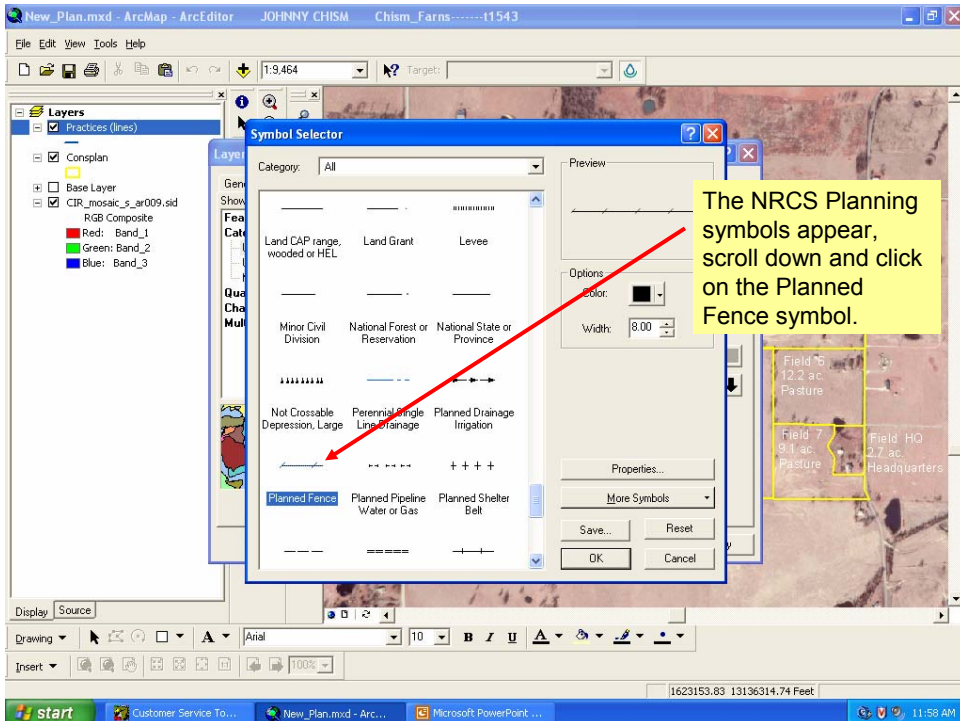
New_Plan.mxd - ArcMap - ArcEditor JOHNNY CHISM Chism_Farns-------t1543

File Edit View Tools Help

1:9,464

Target:

Layers
Practices (lines)
Consplan
Base Layer
CIR_mosaic_s_ar009.sid
RGB Composite
Red: Band_1
Green: Band_2
Blue: Band_3

Symbol Selector

Category: All

Land CAP range, wooded or HEL
Land Grant
Levee
Minor Civil Division
National Forest or Reservation
National State or Province
Not Crossable Depression, Large
Perennial Single Line Drainage
Planned Drainage Irrigation
Planned Fence
Planned Pipeline Water or Gas
Planned Shelter Belt

Preview

Options
Color:
Width: 8.00

Properties...
More Symbols
Save...
Reset
OK
Cancel

The NRCS Planning symbols appear, scroll down and click on the Planned Fence symbol.

Field 6
12.2 ac.
Pasture

Field 7
9.1 ac.
Pasture

Field HQ
2.7 ac.
Headquarters

Display Source

Drawing
Arial
10
B I U

Insert
100%

1623153.83 13136314.74 Feet

start
Customer Service To...
New_Plan.mxd - Arc...
Microsoft PowerPoint ...
11:58 AM